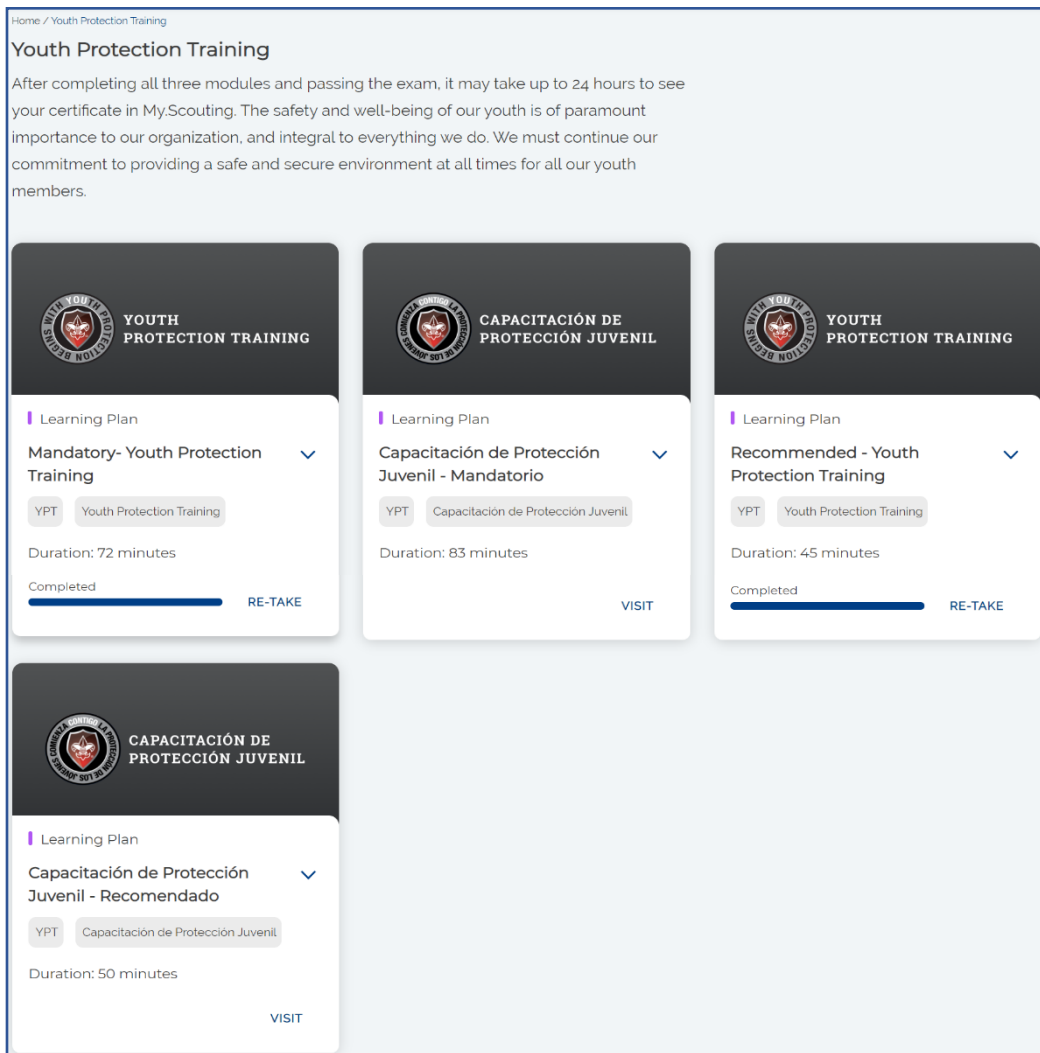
Home / Youth Protection Training

Youth Protection Training

After completing all three modules and passing the exam, it may take up to 24 hours to see your certificate in My.Scouting. The safety and well-being of our youth is of paramount importance to our organization, and integral to everything we do. We must continue our commitment to providing a safe and secure environment at all times for all our youth members.

YOUTH PROTECTION BEGINS WITH YOU

YOUTH PROTECTION TRAINING

Learning Plan

Mandatory- Youth Protection Training

YPT

Youth Protection Training

Duration: 72 minutes

Completed

RE-TAKE

LA PROTECCIÓN DE LOS JÓVENES COMIENZA CONTIGO

CAPACITACIÓN DE PROTECCIÓN JUVENIL

Learning Plan

Capacitación de Protección Juvenil - Mandatorio

YPT

Capacitación de Protección Juvenil

Duration: 83 minutes

VISIT

YOUTH PROTECTION BEGINS WITH YOU

YOUTH PROTECTION TRAINING

Learning Plan

Recommended - Youth Protection Training

YPT

Youth Protection Training

Duration: 45 minutes

Completed

RE-TAKE

LA PROTECCIÓN DE LOS JÓVENES COMIENZA CONTIGO

CAPACITACIÓN DE PROTECCIÓN JUVENIL

Learning Plan

Capacitación de Protección Juvenil - Recomendado

YPT

Capacitación de Protección Juvenil

Duration: 50 minutes

VISIT